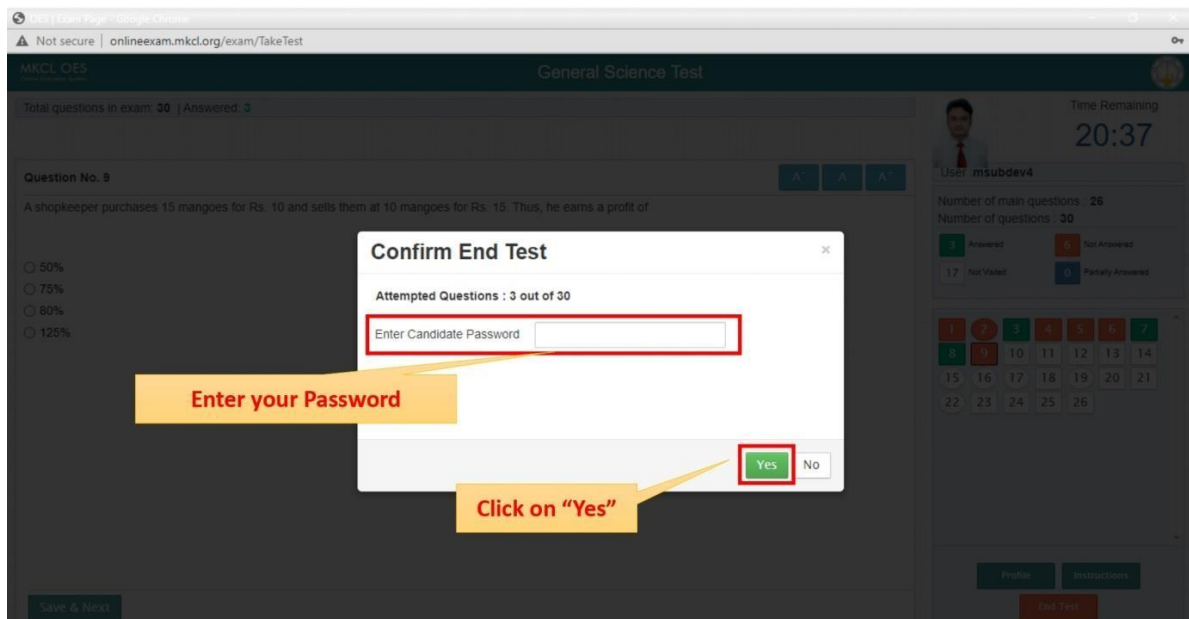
OES | Exam Page - Google Chrome

Not secure | onlineexam.mkcl.org/exam/TakeTest

MKCL OES

General Science Test

Total questions in exam: 30 | Answered: 3

Time Remaining
20:37

Question No. 9

A⁻ A A⁺

User: msubdev4

A shopkeeper purchases 15 mangoes for Rs. 10 and sells them at 10 mangoes for Rs. 15. Thus, he earns a profit of

Number of main questions : 26
Number of questions : 30

3 Answered
6 Not Answered
17 Not Visited
0 Partially Answered

○ 50%
○ 75%
○ 80%
○ 125%

Confirm End Test

×

Attempted Questions : 3 out of 30

Enter Candidate Password

Enter your Password

Yes No

Click on "Yes"

| 1 | 2 | 3 | 4 | 5 | 6 | 7 |
|---|---|---|---|---|---|---|
| 8 | 9 | 10 | 11 | 12 | 13 | 14 |
| 15 | 16 | 17 | 18 | 19 | 20 | 21 |
| 22 | 23 | 24 | 25 | 26 | | |

Save & Next

Profile Instructions

End Test